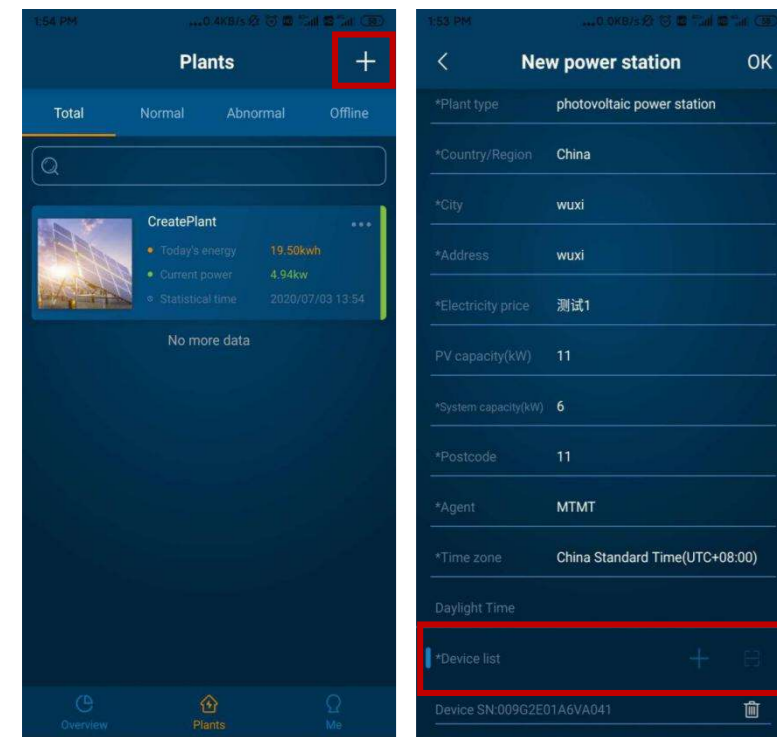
1:54 PM ...0.4KB/s

Plants

+

Total Normal Abnormal Offline

CreatePlant

Today's energy 19.50kwh

Current power 4.94kw

Statistical time 2020/07/03 13:54

No more data

Overview Plants Me

1:53 PM ...0.0KB/s

<

New power station

OK

*Plant type photovoltaic power station

*Country/Region China

*City wuxi

*Address wuxi

*Electricity price 测试1

PV capacity(kW) 11

*System capacity(kW) 6

*Postcode 11

*Agent MTMT

*Time zone China Standard Time(UTC+08:00)

Daylight Time

*Device list +

Device SN:009G2E01A6VA041